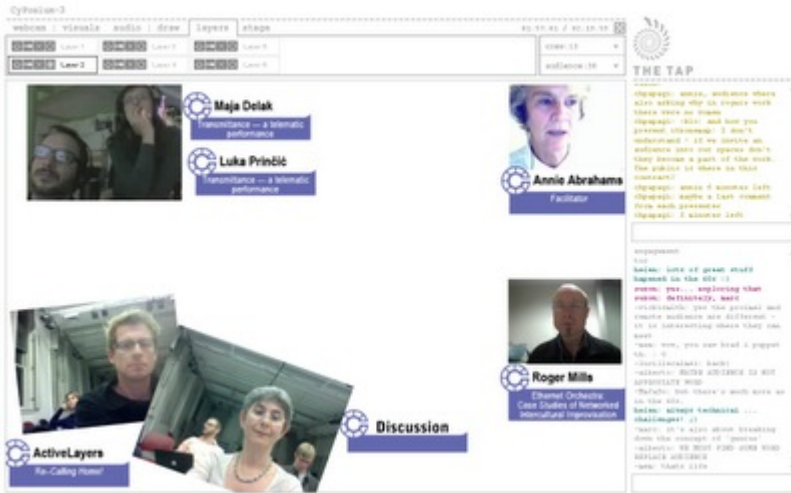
CyPosium-3

webcam | visuals | audio | draw | layers | stage

Layer 1 Layer 3 Layer 5
Layer 2 Layer 4 Layer 6

crew:13
audience:36

THE TAP

Maja Delak
Transmittance — a telematic performance

Luka Prinčič
Transmittance — a telematic performance

Annie Abrahams
Facilitator

Roger Mills
Ethernet Orchestra: Case Studies of Networked Intercultural Improvisation

ActiveLayers
Re-Calling Home!

Discussion

cbpapagni: annie, audience where also asking why is repair work there were no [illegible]
cbpapagni: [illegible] and how you prevent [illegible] I don't understand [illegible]
cbpapagni: annie 5 minutes left
cbpapagni: maybe a last comment from each presenter
cbpapagni: 1 minute left

engagement
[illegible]
helen: lots of great stuff happend in the 90s :)
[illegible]: yes... exploring that
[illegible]: definitely, marc
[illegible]: yes the protest and remote audience are different - it is interesting where they can meet
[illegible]: wow, you can lead a puppet to... :)
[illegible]: back!
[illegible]: WHERE AUDIENCE IS NOT APPROPRIATE WORD
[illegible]: but there's much more so in the 90s
helen: always technical ...
challenges! :)
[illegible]: it's also about breaking down the concept of 'genius'
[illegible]: WE MUST FIND SOME WORD REPLACE AUDIENCE
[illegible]: thats life